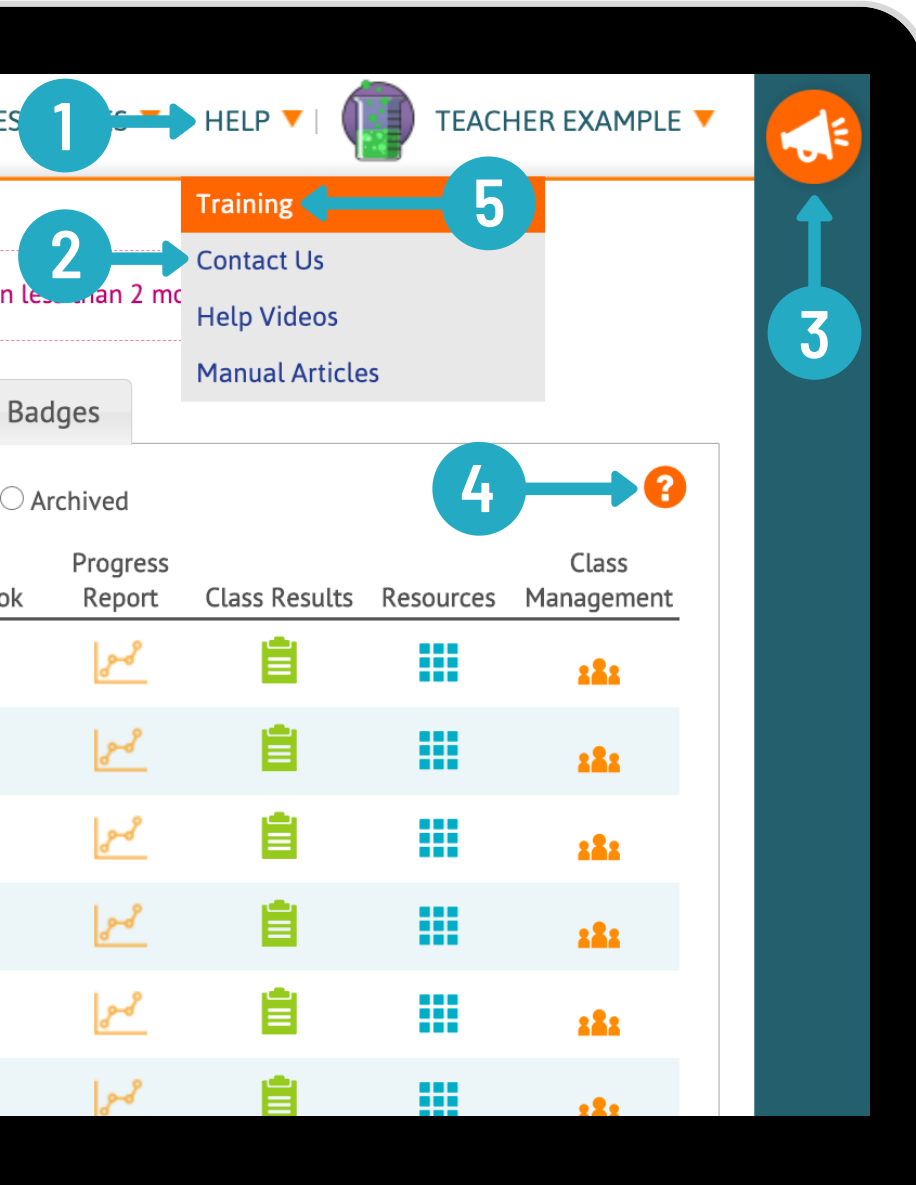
ES 1 S HELP TEACHER EXAMPLE

Training 5

2 Contact Us

n les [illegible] han 2 mo

Help Videos

Manual Articles

3

Badges

Archived

4 ?

| ok | Progress Report | Class Results | Resources | Class Management |
|---|---|---|---|---|